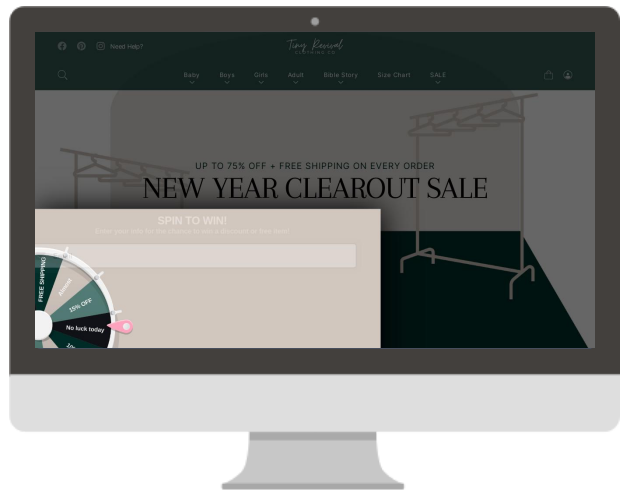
Need Help?

Tiny Revival
CLOTHING CO.

Baby Boys Girls Adult Bible Story Size Chart SALE

UP TO 75% OFF + FREE SHIPPING ON EVERY ORDER

NEW YEAR CLEAROUT SALE

SPIN TO WIN!

Enter your info for the chance to win a discount or free item!

FREE SHIPPING

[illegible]

15% OFF

No luck today

10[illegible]